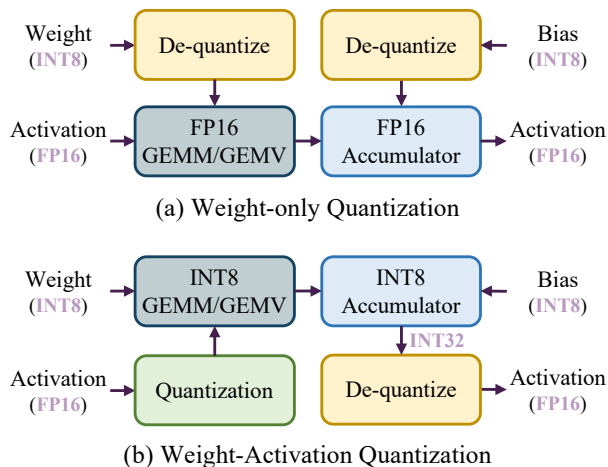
Weight (INT8)

De-quantize

De-quantize

Bias (INT8)

Activation (FP16)

FP16 GEMM/GEMV

FP16 Accumulator

Activation (FP16)

(a) Weight-only Quantization

Weight (INT8)

INT8 GEMM/GEMV

INT8 Accumulator

Bias (INT8)

INT32

Activation (FP16)

Quantization

De-quantize

Activation (FP16)

(b) Weight-Activation Quantization